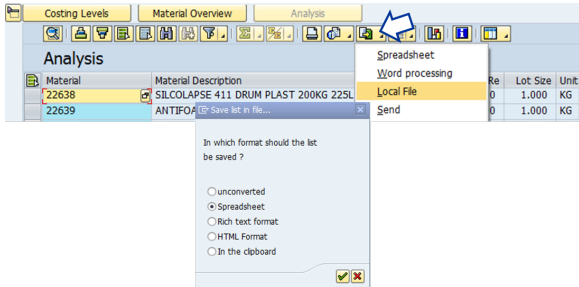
Costing Levels | Material Overview | Analysis

Analysis

Spreadsheet
Word processing
Local File
Send

| Material | Material Description | Re | Lot Size | Unit |
|---|---|---|---|---|
| 22638 | SILCOLAPSE 411 DRUM PLAST 200KG 225L | | 1.000 | KG |
| 22639 | ANTIFOA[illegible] | | 1.000 | KG |

Save list in file...

In which format should the list be saved ?

unconverted
Spreadsheet
Rich text format
HTML Format
In the clipboard